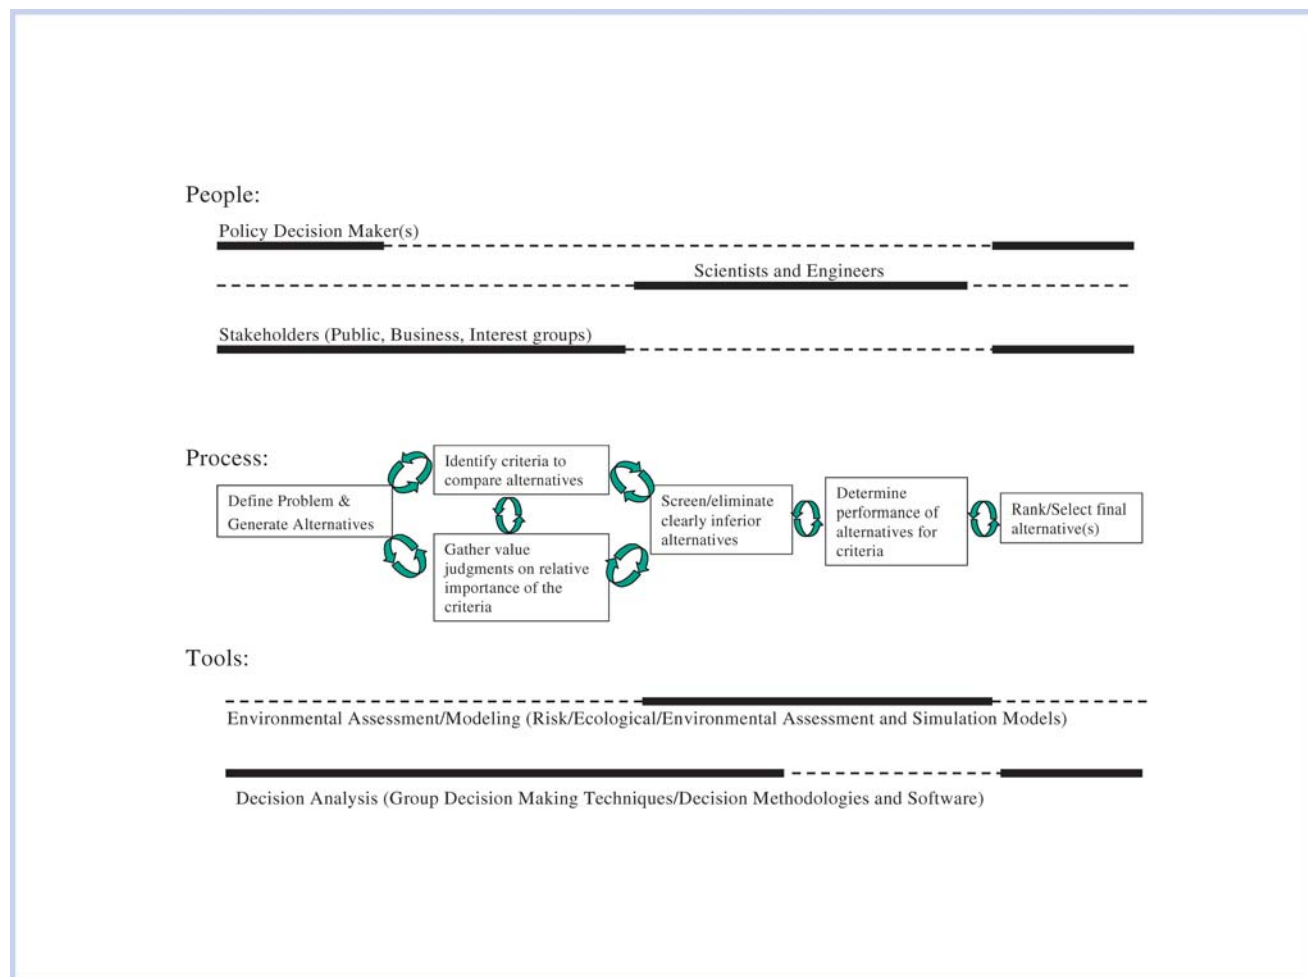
People:

Policy Decision Maker(s)

Scientists and Engineers

Stakeholders (Public, Business, Interest groups)

Process:

Define Problem & Generate Alternatives

Identify criteria to compare alternatives

Gather value judgments on relative importance of the criteria

Screen/eliminate clearly inferior alternatives

Determine performance of alternatives for criteria

Rank/Select final alternative(s)

Tools:

Environmental Assessment/Modeling (Risk/Ecological/Environmental Assessment and Simulation Models)

Decision Analysis (Group Decision Making Techniques/Decision Methodologies and Software)